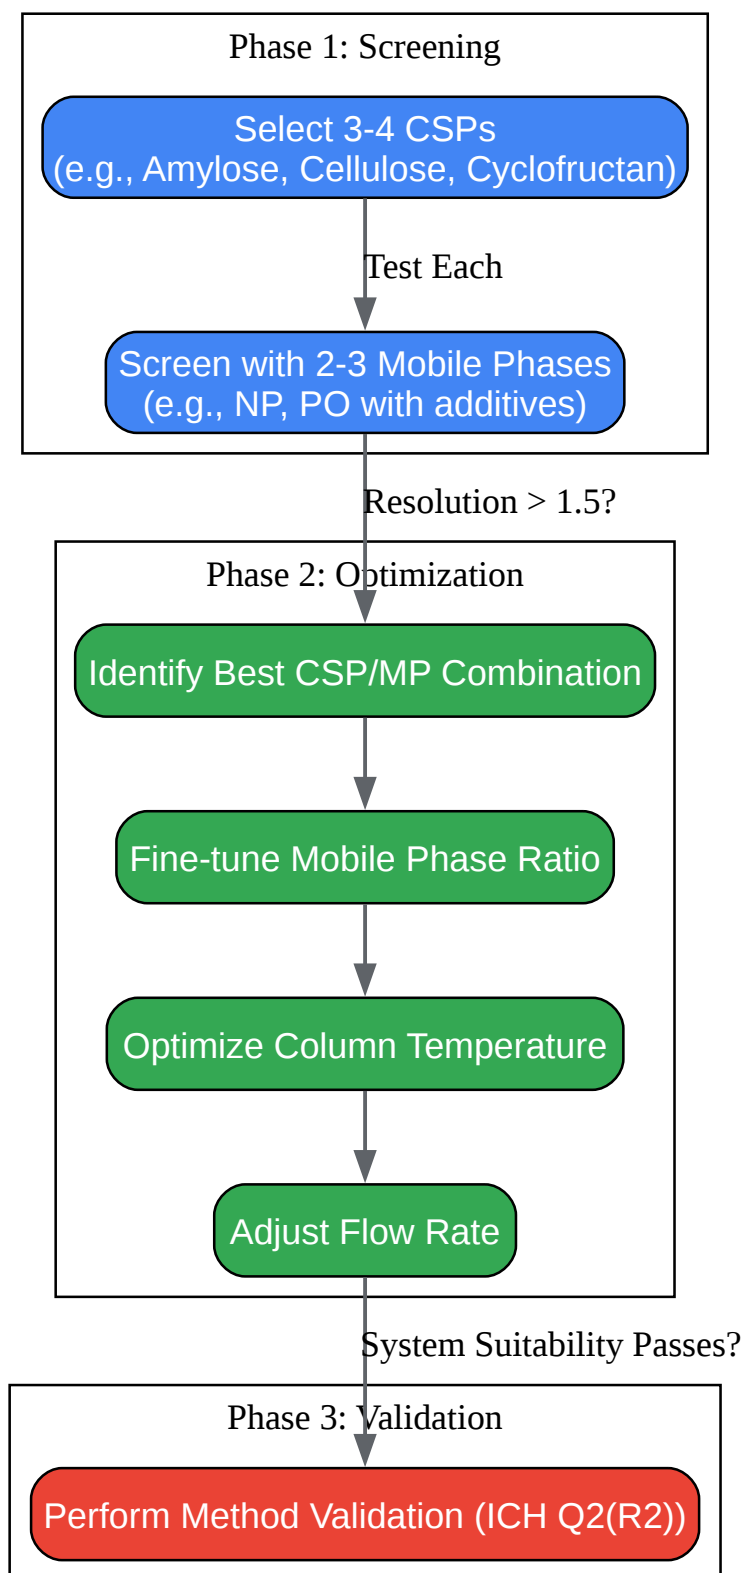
Phase 1: Screening

Select 3-4 CSPs
(e.g., Amylose, Cellulose, Cyclofructan)

Test Each

Screen with 2-3 Mobile Phases
(e.g., NP, PO with additives)

Resolution > 1.5?

Phase 2: Optimization

Identify Best CSP/MP Combination

Fine-tune Mobile Phase Ratio

Optimize Column Temperature

Adjust Flow Rate

System Suitability Passes?

Phase 3: Validation

Perform Method Validation (ICH Q2(R2))